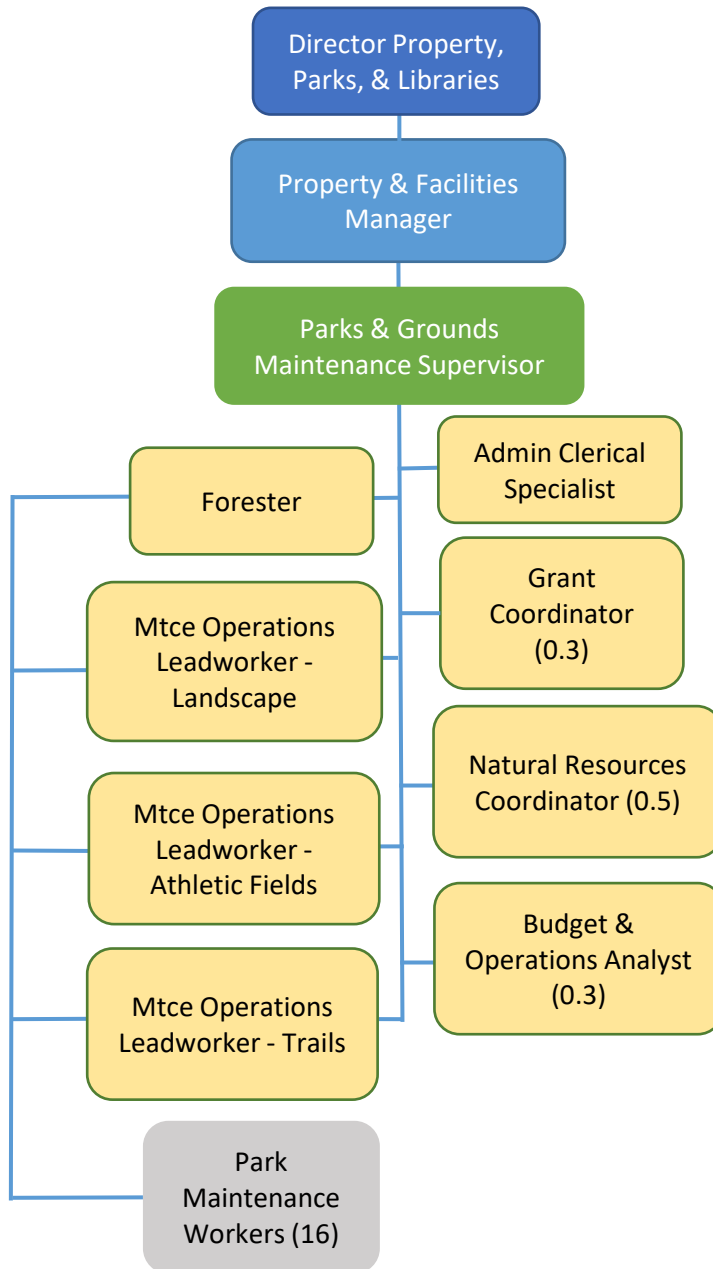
Director Property, Parks, & Libraries

Property & Facilities Manager

Parks & Grounds Maintenance Supervisor

Admin Clerical Specialist

Forester

Grant Coordinator (0.3)

Mtce Operations Leadworker - Landscape

Natural Resources Coordinator (0.5)

Mtce Operations Leadworker - Athletic Fields

Budget & Operations Analyst (0.3)

Mtce Operations Leadworker - Trails

Park Maintenance Workers (16)